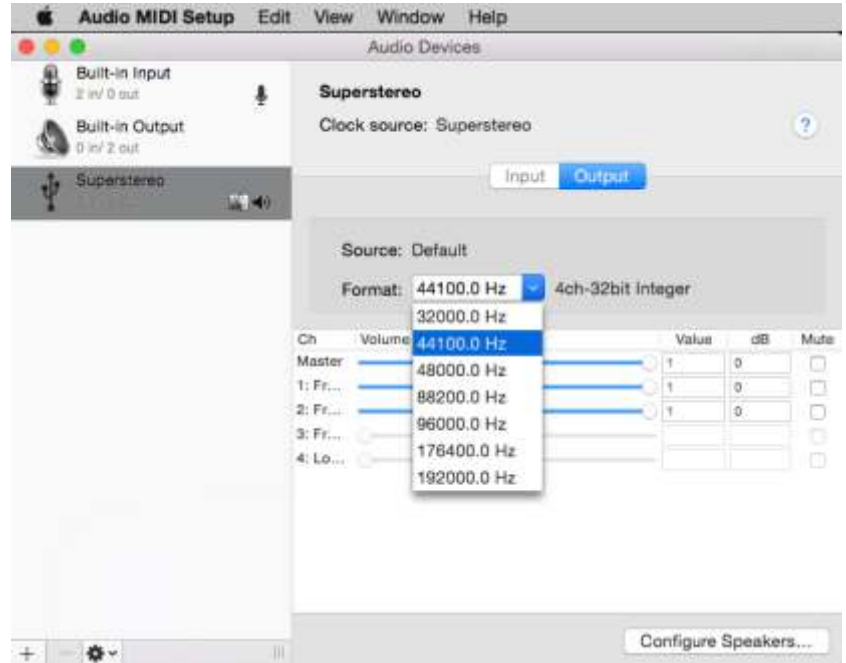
Audio MIDI Setup Edit View Window Help

Audio Devices

Built-in Input
2 in/ 0 out

Built-in Output
0 in/ 2 out

Superstereo

Superstereo
Clock source: Superstereo

?

Input Output

Source: Default

Format: 44100.0 Hz 4ch-32bit Integer

32000.0 Hz
44100.0 Hz
48000.0 Hz
88200.0 Hz
96000.0 Hz
176400.0 Hz
192000.0 Hz

| Ch | Volume | Value | dB | Mute |
|---|---|---|---|---|
| Master | | 1 | 0 | |
| 1: Fr... | | 1 | 0 | |
| 2: Fr... | | 1 | 0 | |
| 3: Fr... | | | | |
| 4: Lo... | | | | |

Configure Speakers...

+ —